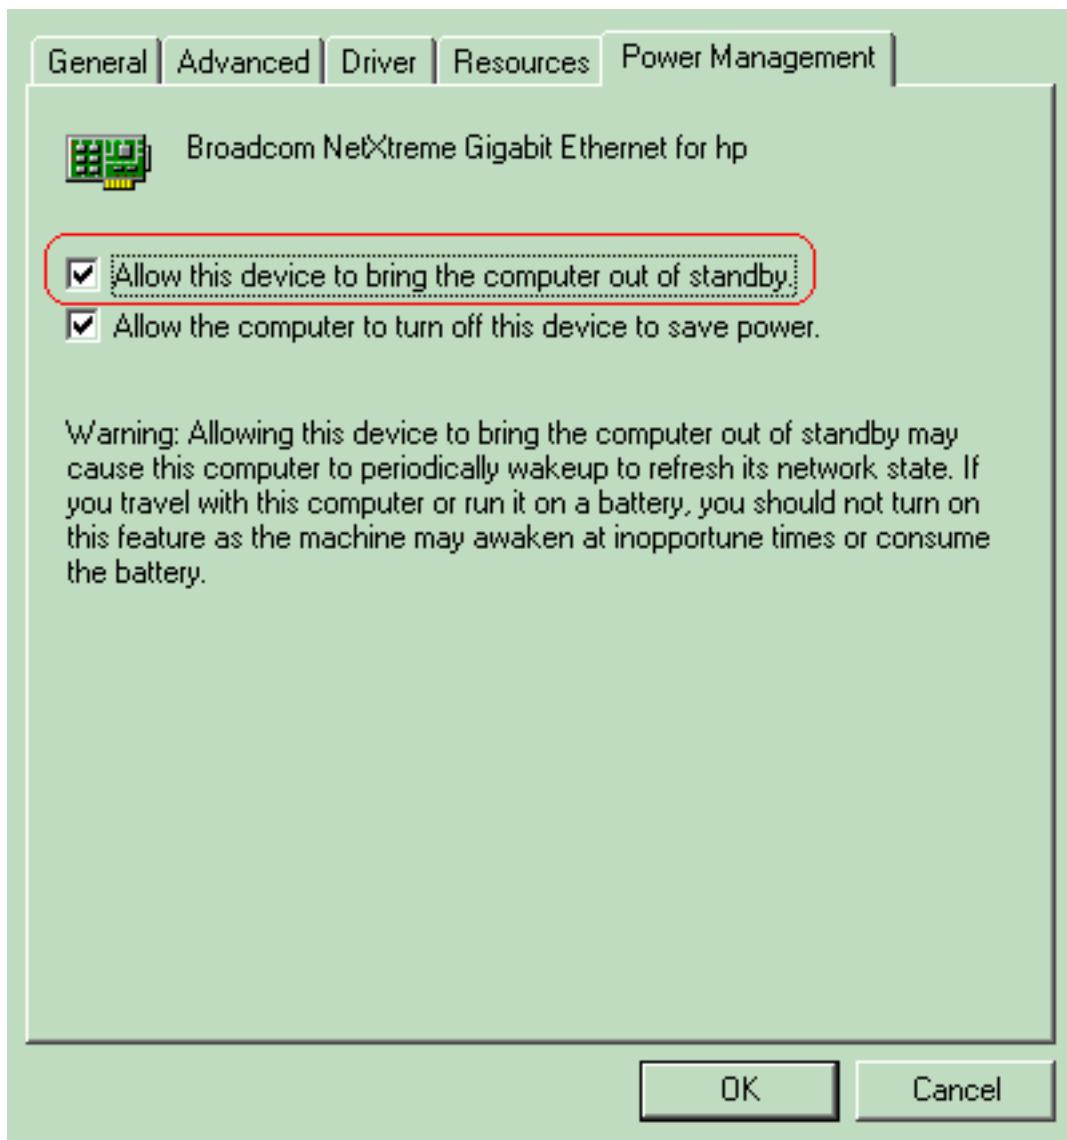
General | Advanced | Driver | Resources | Power Management

Broadcom NetXtreme Gigabit Ethernet for hp

☑ Allow this device to bring the computer out of standby.
☑ Allow the computer to turn off this device to save power.

Warning: Allowing this device to bring the computer out of standby may cause this computer to periodically wakeup to refresh its network state. If you travel with this computer or run it on a battery, you should not turn on this feature as the machine may awaken at inopportune times or consume the battery.

OK | Cancel